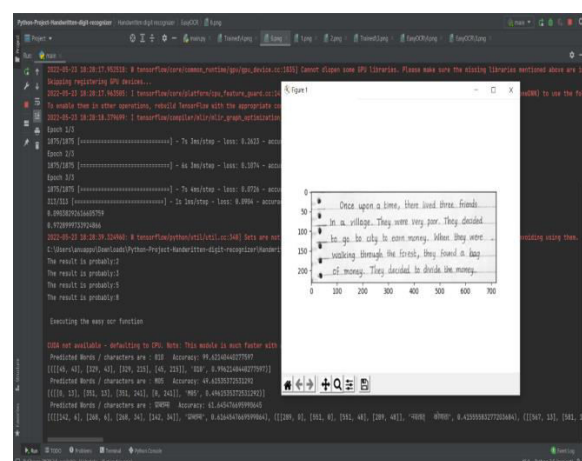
Python-Project-Handwritten-digit-recognizer

2022-05-23 18:28:17.952518: W tensorflow/core/common_runtime/gpu/gpu_device.cc:1835] Cannot dlopen some GPU libraries. Please make sure the missing libraries mentioned above are i
Skipping registering GPU devices...
2022-05-23 18:28:17.963985: I tensorflow/core/platform/cpu_feature_guard.cc:151]
To enable them in other operations, rebuild TensorFlow with the appropriate co
2022-05-23 18:28:18.379699: I tensorflow/compiler/mlir/mlir_graph_optimization
Epoch 1/3
1875/1875 [==============================] - 7s 3ms/step - loss: 0.2623 - accu
Epoch 2/3
1875/1875 [==============================] - 6s 3ms/step - loss: 0.1074 - accu
Epoch 3/3
1875/1875 [==============================] - 7s 4ms/step - loss: 0.0726 - accu
313/313 [==============================] - 1s 3ms/step - loss: 0.0904 - accura
0.09050929161605759
0.9728999733924866
2022-05-23 18:28:19.324960: W tensorflow/python/util/util.cc:348] Sets are not
C:\Users\anuapu\Downloads\Python-Project-Handwritten-digit-recognizer\Handwrit
The result is probably:3
The result is probably:3
The result is probably:5
The result is probably:8

Executing the easy ocr function

CUDA not available - defaulting to CPU. Note: This module is much faster with
Predicted Words / characters are : 818 Accuracy: 99.62146446277597
[([[49, 43], [329, 43], [329, 215], [49, 215]], '818', 0.9962144644277597)]
Predicted Words / characters are : M05 Accuracy: 49.61535372532292
[([[0, 13], [351, 13], [351, 241], [0, 241]], 'M05', 0.4961535372532292)]
Predicted Words / characters are : GM9M Accuracy: 61.64547669599645
[([[142, 6], [268, 6], [268, 34], [142, 34]], 'GM9M', 0.6264547669599645), ([[289, 0], [551, 0], [551, 48], [289, 48]], 'FRVAN' fruuu', 0.4255558327203604), ([[567, 13], [581, 1

Figure 1

Once upon a time, there lived three friends in a village. They were very poor. They decided to go to city to earn money. When they were walking through the forest, they found a bag of money. They decided to divide the money.

0
50
100
150
200
0 100 200 300 400 500 600 700